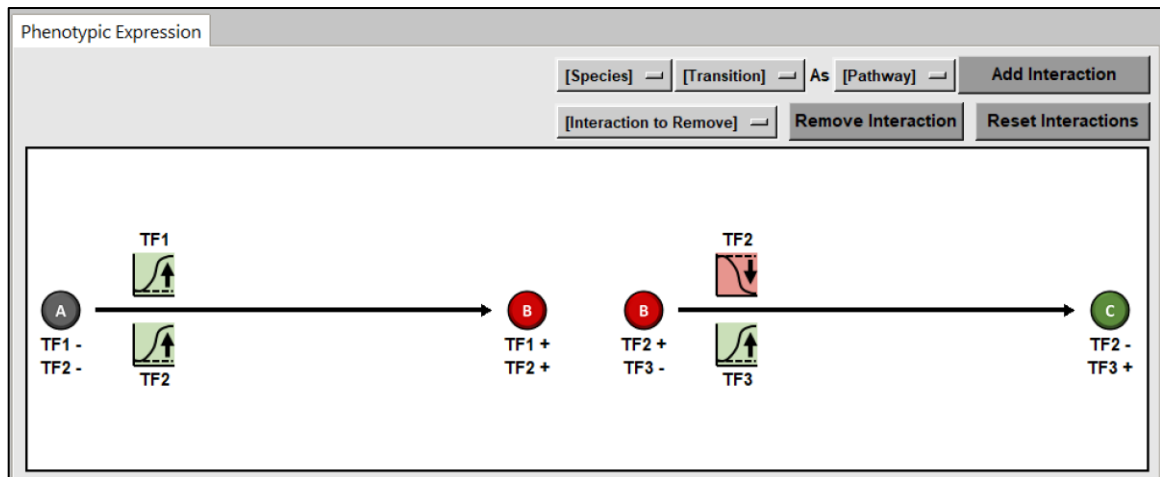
Phenotypic Expression

[Species] [Transition] As [Pathway] Add Interaction

[Interaction to Remove] Remove Interaction Reset Interactions

TF1

A
TF1 -
TF2 -

TF2

B
TF1 +
TF2 +

TF2

B
TF2 +
TF3 -

TF3

C
TF2 -
TF3 +